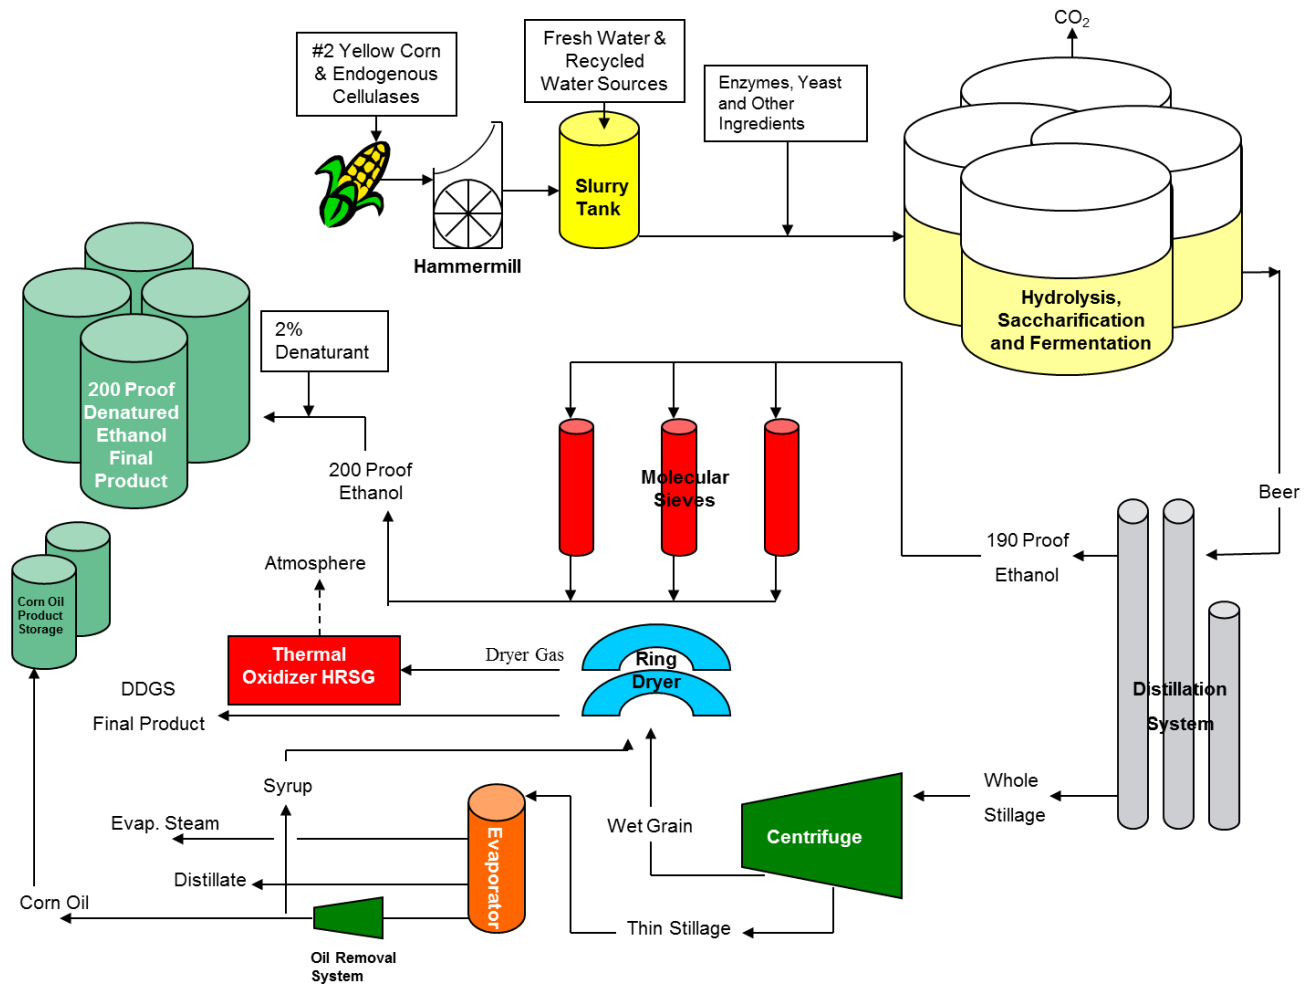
#2 Yellow Corn & Endogenous Cellulases

Fresh Water & Recycled Water Sources

Enzymes, Yeast and Other Ingredients

$CO_2$

Slurry Tank

Hammermill

Hydrolysis, Saccharification and Fermentation

200 Proof Denatured Ethanol Final Product

2% Denaturant

200 Proof Ethanol

Molecular Sieves

Beer

190 Proof Ethanol

Corn Oil Product Storage

Atmosphere

Thermal Oxidizer HRSG

Dryer Gas

Ring Dryer

DDGS Final Product

Distillation System

Syrup

Evap. Steam

Wet Grain

Centrifuge

Whole Stillage

Evaporator

Distillate

Corn Oil

Oil Removal System

Thin Stillage